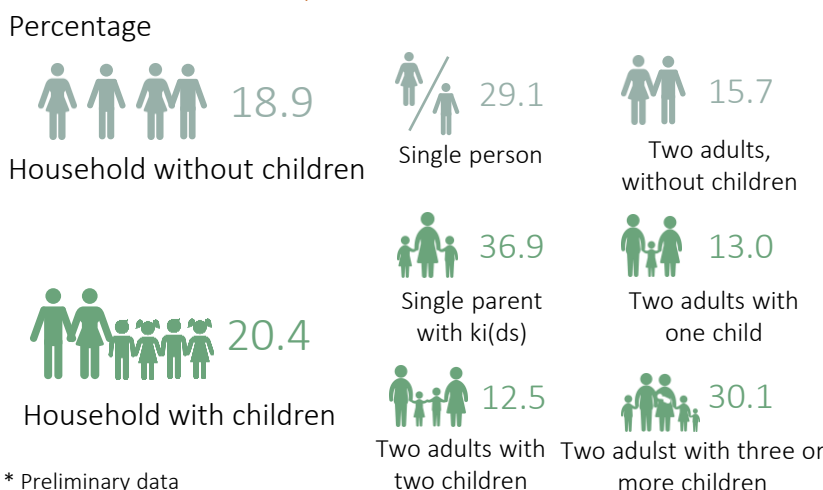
Percentage

18.9
Household without children

29.1
Single person

15.7
Two adults, without children

36.9
Single parent with ki(ds)

13.0
Two adults with one child

20.4
Household with children

12.5
Two adults with two children

30.1
Two adulst with three or more children

* Preliminary data